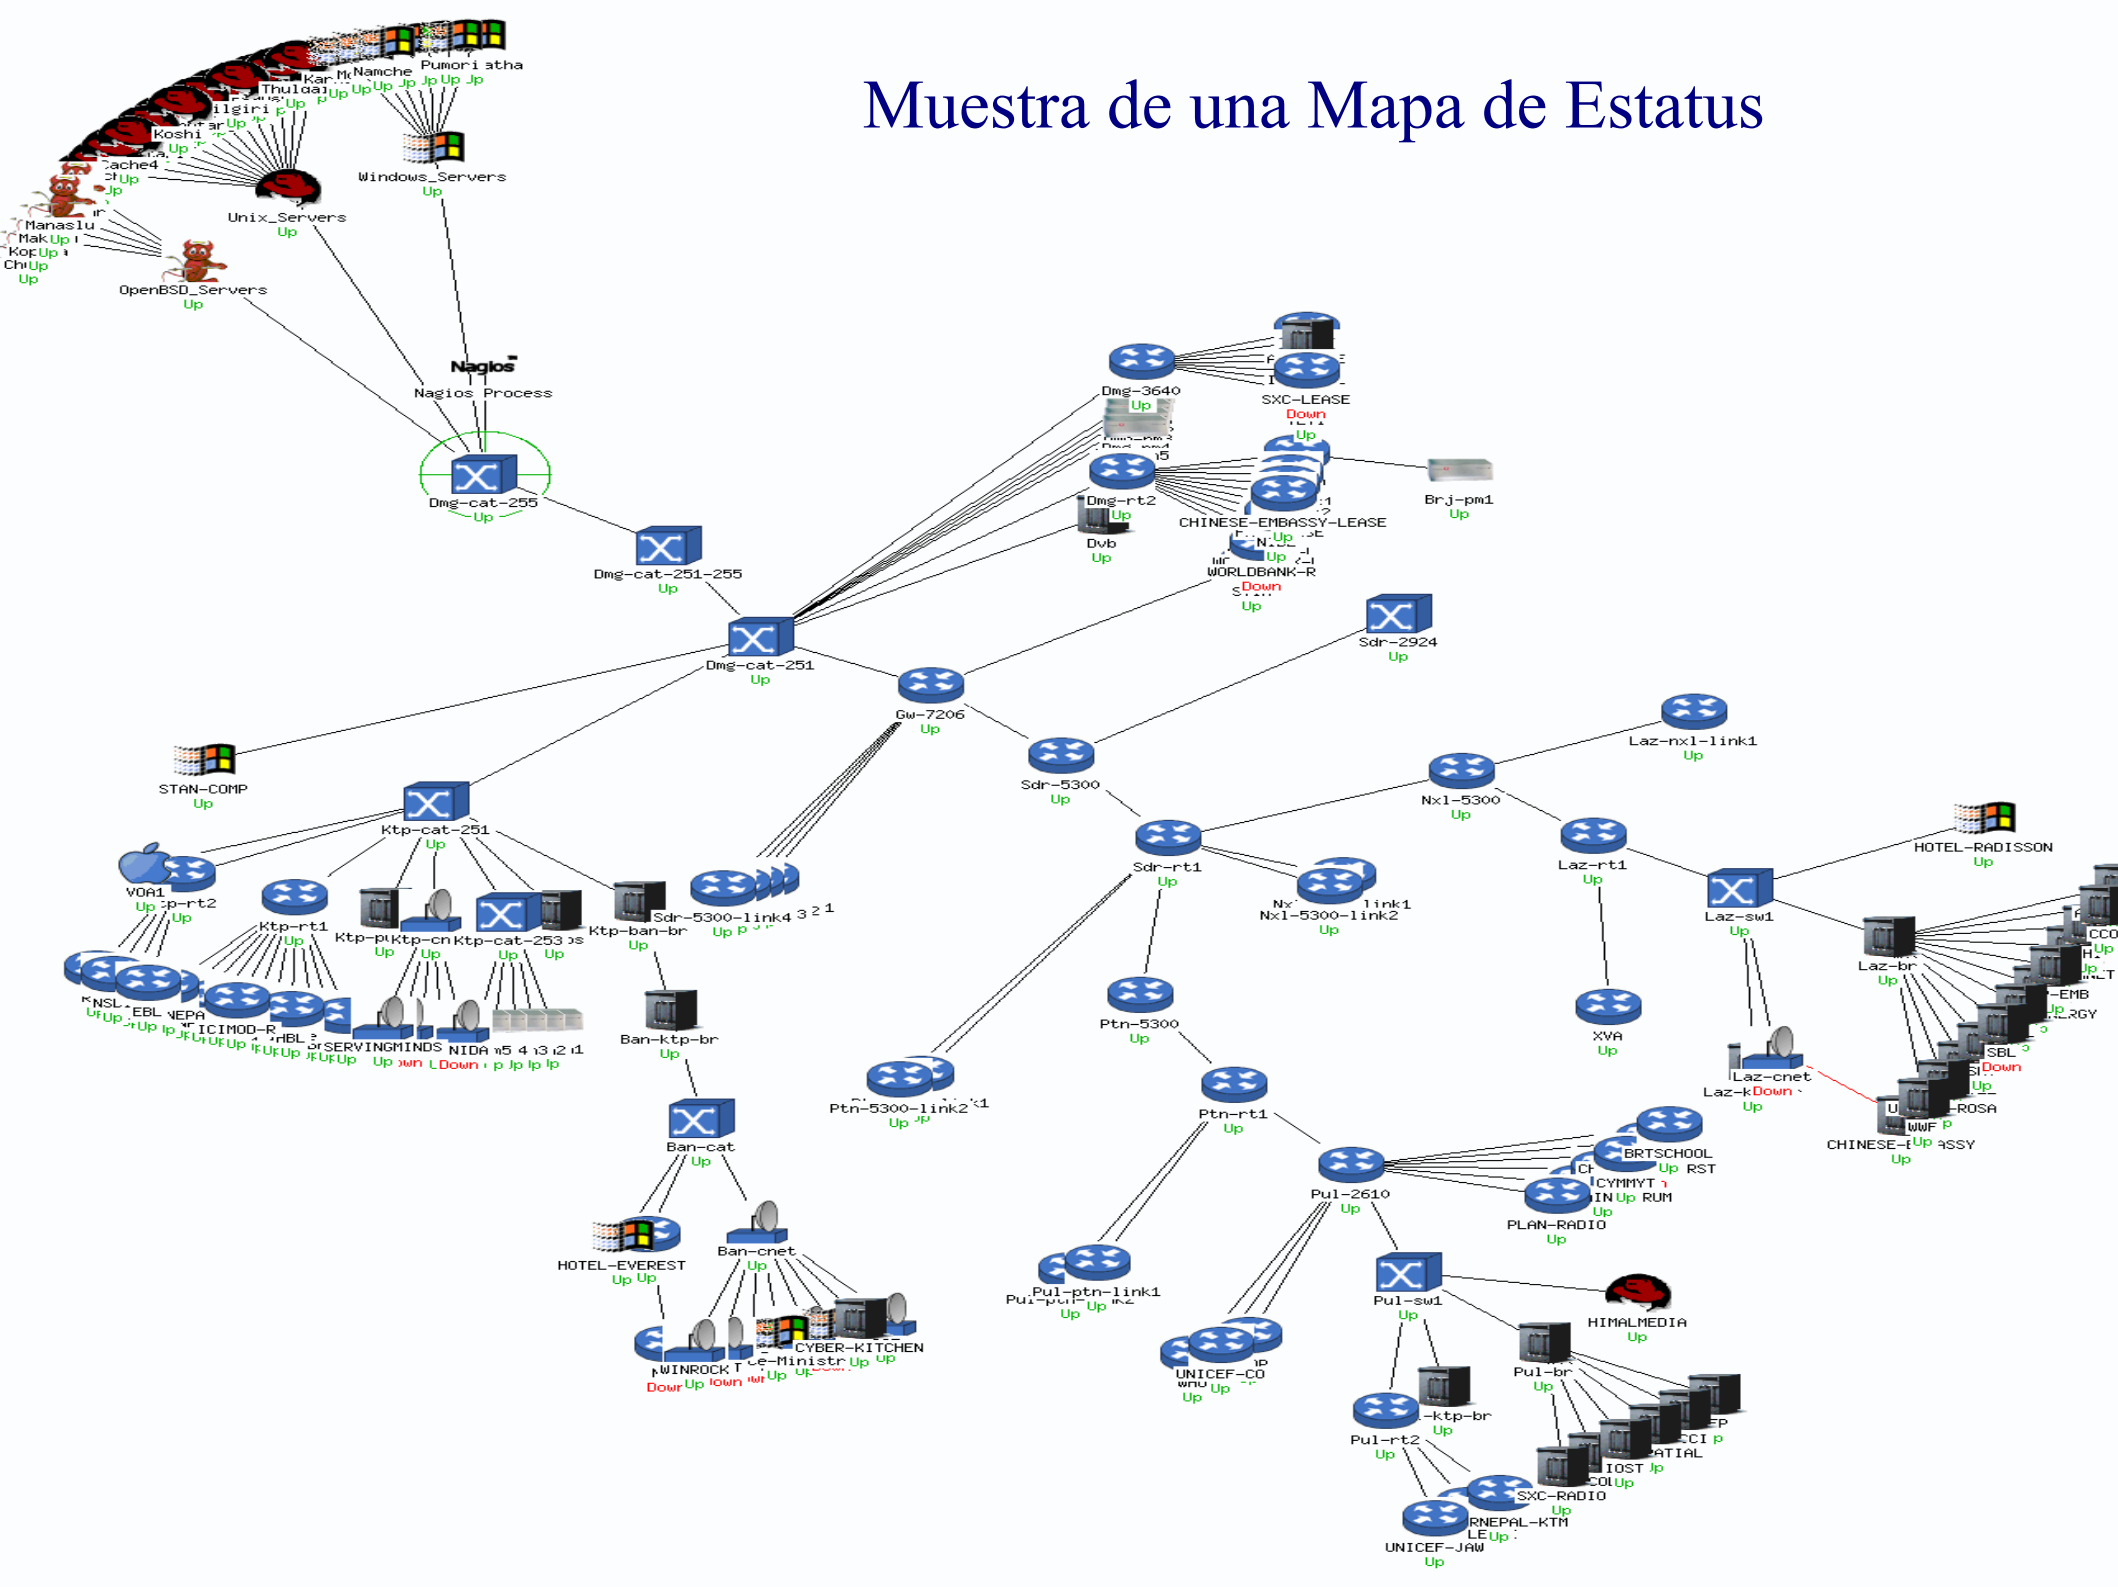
Muestra de una Mapa de Estatus

Namche
Pumori
Thulagi
Koshi
Manaslu
Windows_Servers
Up
Unix_Servers
Up
OpenBSD_Servers
Up
Nagios
Nagios Process
Dmg-cat-255
Up
Dmg-cat-251-255
Up
Dmg-cat-251
Up
Dmg-3640
Up
SXC-LEASE
Down
Dmg-rt2
Up
CHINESE-EMBASSY-LEASE
Brj-pm1
Up
Dvb
Up
WORLDBANK-R
Down
Up
Sdr-2924
Up
Gw-7206
Up
Sdr-5300
Up
Laz-nxl-link1
Up
Nxl-5300
Up
HOTEL-RADISSON
Up
STAN-COMP
Up
Ktp-cat-251
Up
VOA1
Up
Ktp-rt1
Up
Ktp-cat-253
Up
Ktp-ban-br
Up
Sdr-5300-link4
Up
Sdr-rt1
Up
Nxl-5300-link2
Up
Laz-rt1
Up
Laz-sw1
Up
Laz-br
Up
XVA
Up
SERVINGMINDS
NIDA
Down
Ban-ktp-br
Up
Ptn-5300
Up
Laz-cnet
Down
Up
SBL
Down
ROSA
WWF
CHINESE-E
Up
Ban-cat
Up
Ptn-5300-link2
Up
Ptn-rt1
Up
BRTSCHOOL
Up
CYMMYT
PLAN-RADIO
Up
Pul-2610
Up
HOTEL-EVEREST
Up
Ban-cnet
Up
CYBER-KITCHEN
WINROCK
Down
Pul-ptn-link1
Up
Pul-sw1
Up
HIMALMEDIA
Up
UNICEF-CO
Up
Pul-br
Up
-ktp-br
Up
Pul-rt2
Up
IOST
SXC-RADIO
Up
RNEPAL-KTM
Up
UNICEF-JAW
Up